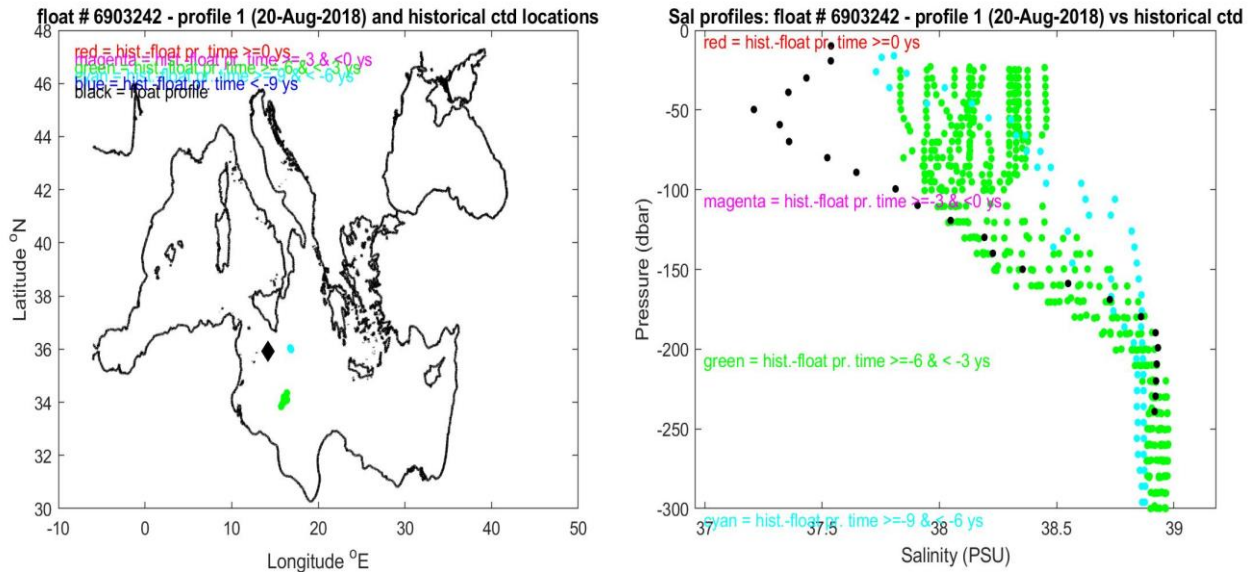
float # 6903242 - profile 1 (20-Aug-2018) and historical ctd locations

red = hist.-float pr. time >=0 ys
magenta = hist.-float pr. time >=-3 & <0 ys
green = hist.-float pr. time >=-6 & <-3 ys
blue = hist.-float pr. time < -9 ys
black = float profile

Latitude $^oN$

48
46
44
42
40
38
36
34
32
30

-10 0 10 20 30 40 50

Longitude $^oE$

Sal profiles: float # 6903242 - profile 1 (20-Aug-2018) vs historical ctd

red = hist.-float pr. time >=0 ys

magenta = hist.-float pr. time >=-3 & <0 ys

green = hist.-float pr. time >=-6 & < -3 ys

cyan = hist.-float pr. time >=-9 & <-6 ys

Pressure (dbar)

0
-50
-100
-150
-200
-250
-300

37 37.5 38 38.5 39

Salinity (PSU)